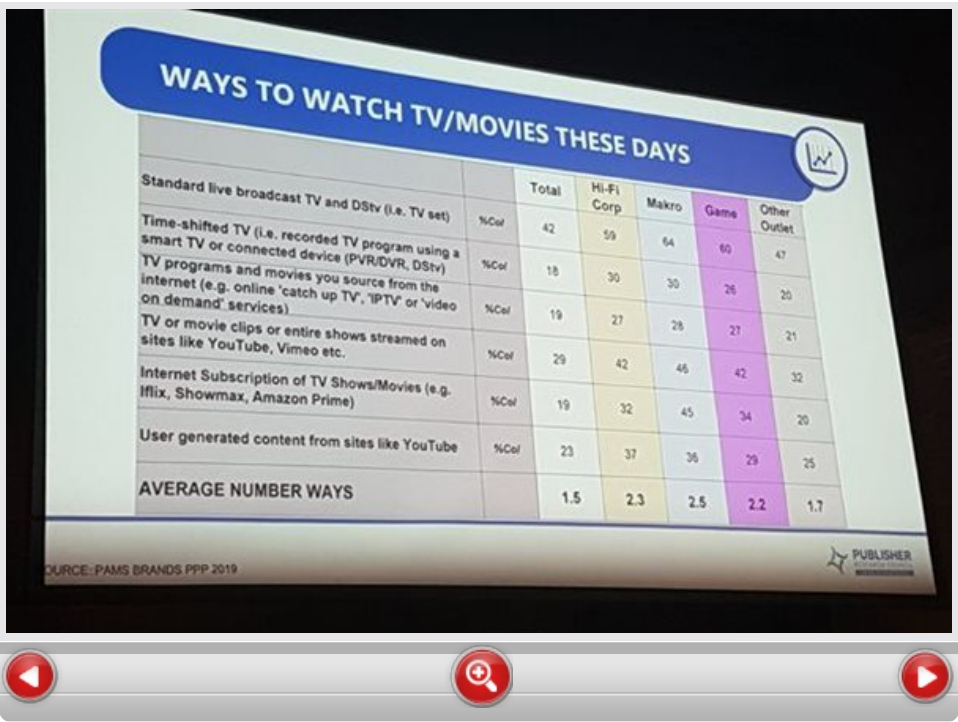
WAYS TO WATCH TV/MOVIES THESE DAYS

| | | Total | Hi-Fi Corp | Makro | Game | Other Outlet |
|---|---|---|---|---|---|---|
| Standard live broadcast TV and DStv (i.e. TV set) | %Col | 42 | 59 | 64 | 60 | 47 |
| Time-shifted TV (i.e. recorded TV program using a smart TV or connected device (PVR/DVR, DStv) | %Col | 18 | 30 | 30 | 26 | 20 |
| TV programs and movies you source from the internet (e.g. online 'catch up TV', 'IPTV' or 'video on demand' services) | %Col | 19 | 27 | 28 | 27 | 21 |
| TV or movie clips or entire shows streamed on sites like YouTube, Vimeo etc. | %Col | 29 | 42 | 46 | 42 | 32 |
| Internet Subscription of TV Shows/Movies (e.g. Iflix, Showmax, Amazon Prime) | %Col | 19 | 32 | 45 | 34 | 20 |
| User generated content from sites like YouTube | %Col | 23 | 37 | 36 | 29 | 25 |
| AVERAGE NUMBER WAYS | | 1.5 | 2.3 | 2.5 | 2.2 | 1.7 |

OURCE: PAMS BRANDS PPP 2019

PUBLISHER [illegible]